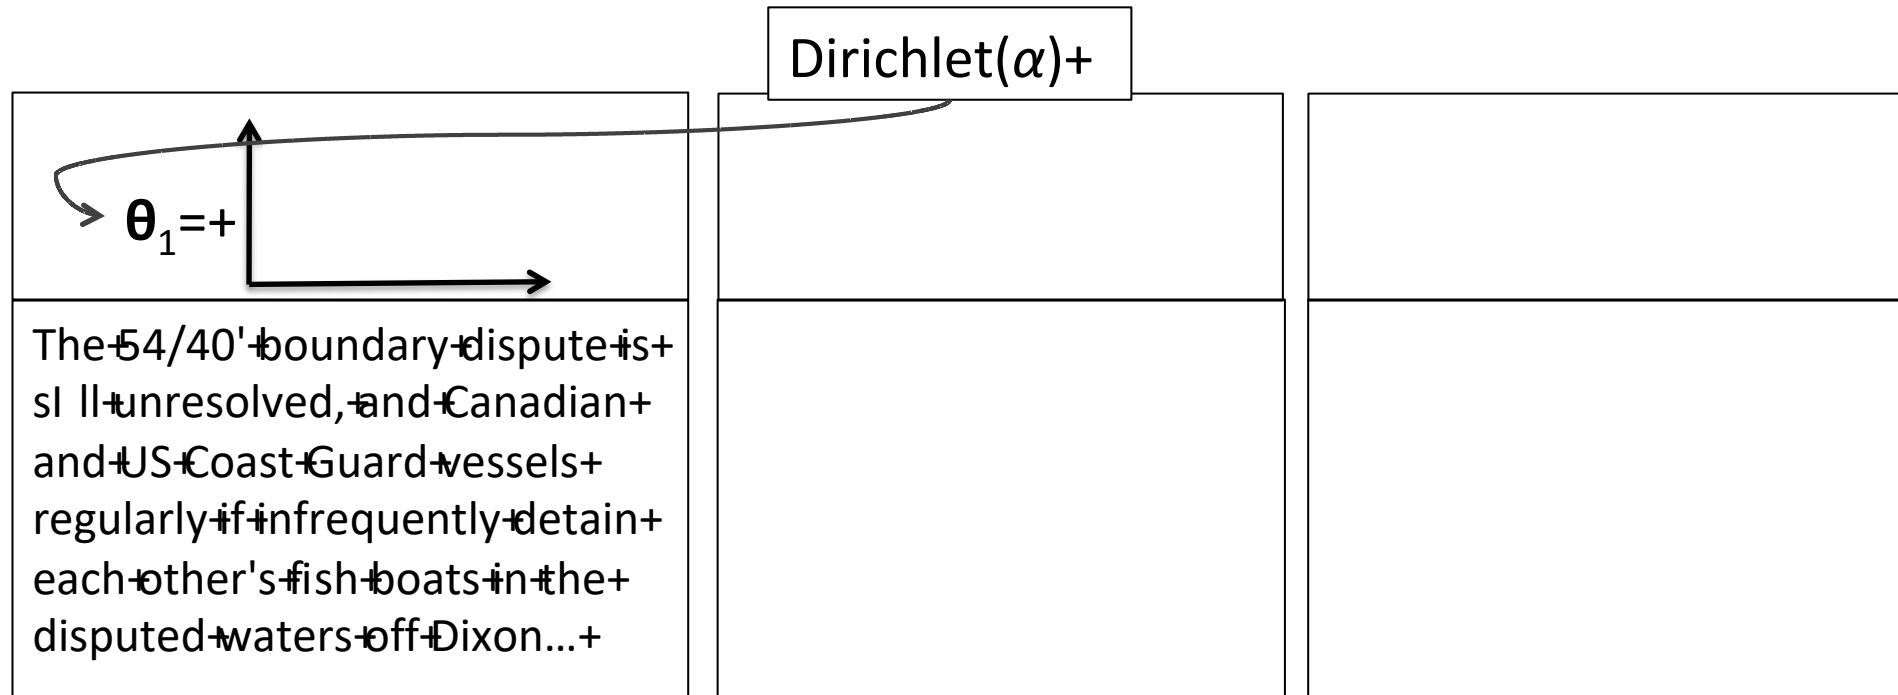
Dirichlet($\alpha$)+

$\theta_1$=+

The+54/40'+boundary+dispute+is+ sl ll+unresolved,+and+Canadian+ and+US+Coast+Guard+vessels+ regularly+if+infrequently+detain+ each+other's+fish+boats+in+the+ disputed+waters+off+Dixon…+